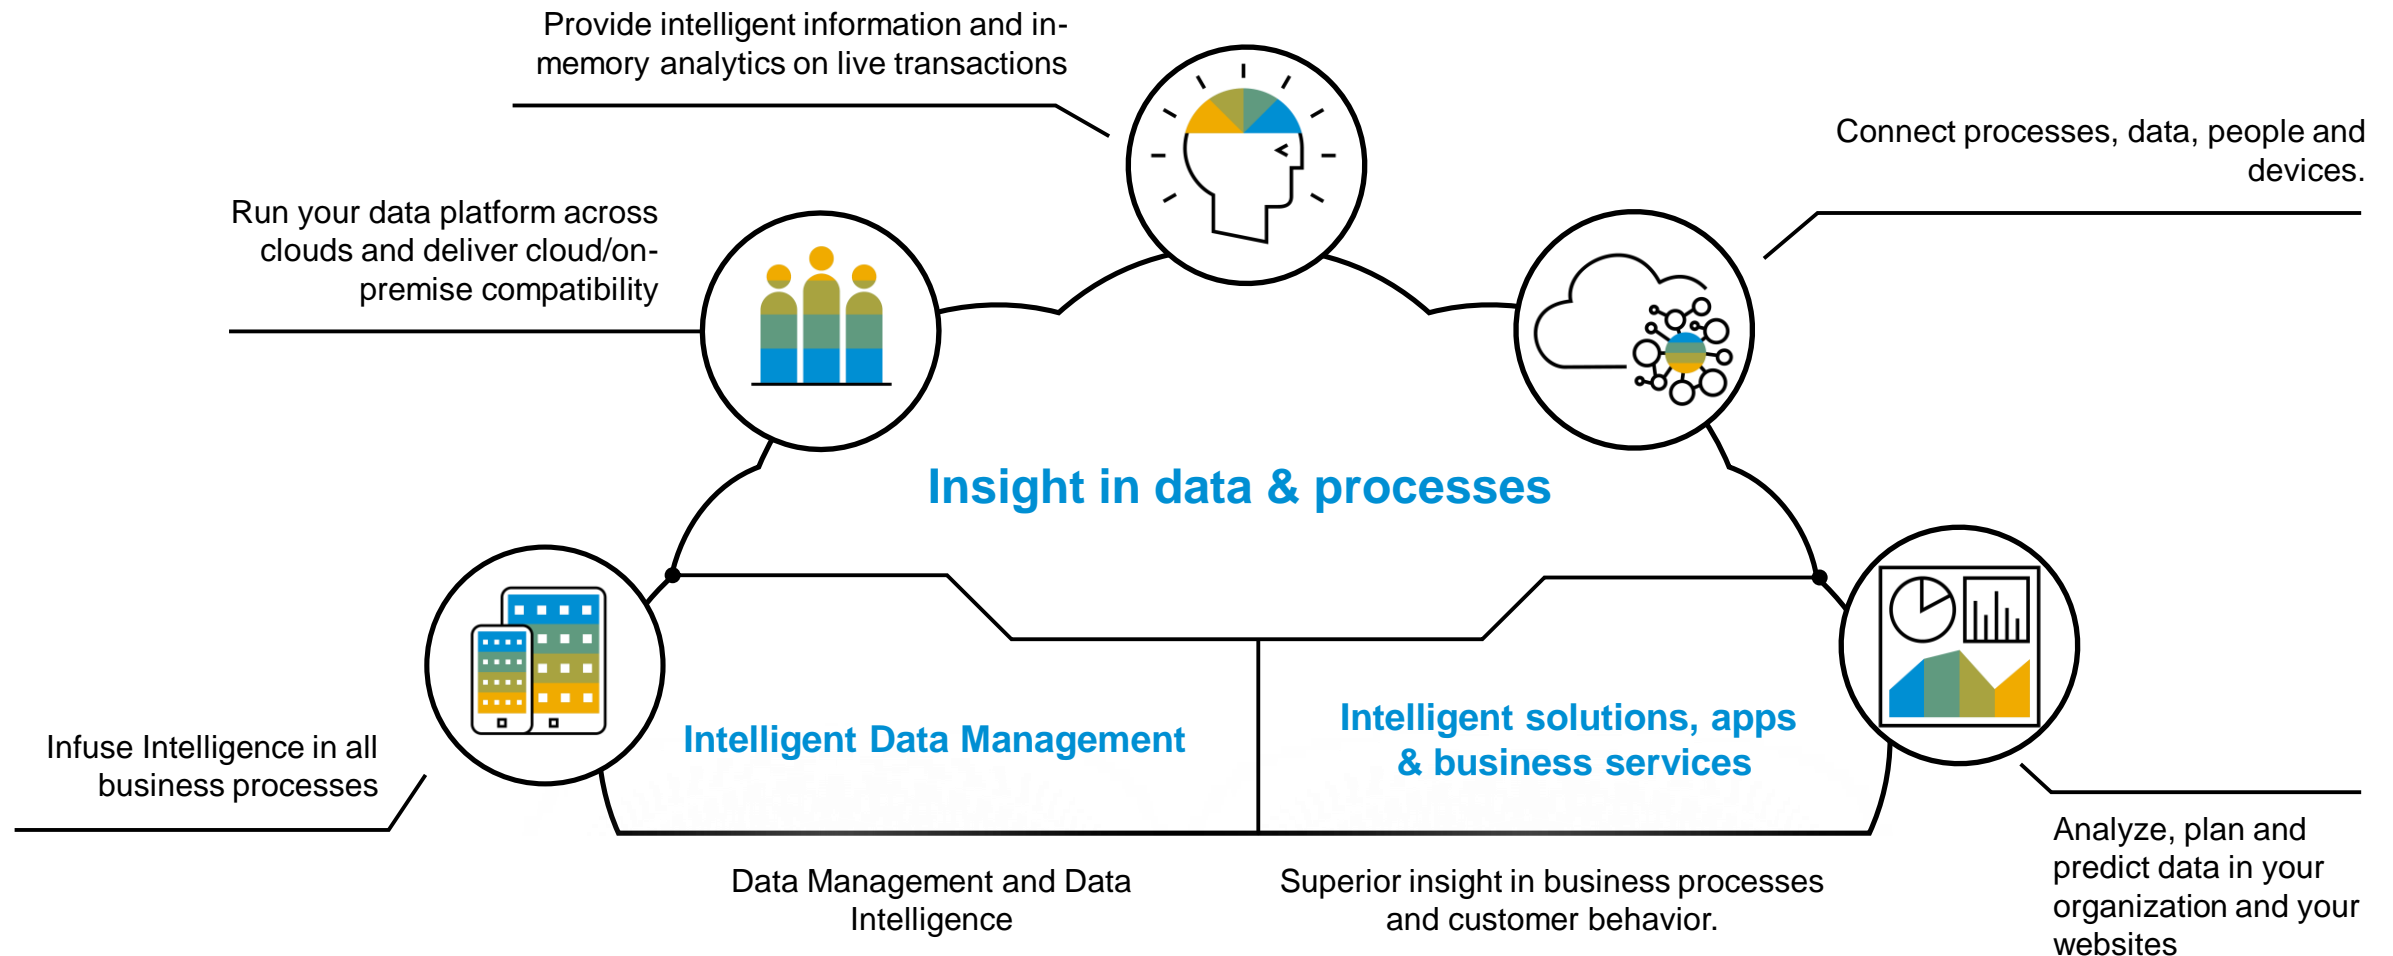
Provide intelligent information and in-memory analytics on live transactions

Run your data platform across clouds and deliver cloud/on-premise compatibility

Connect processes, data, people and devices.

Insight in data & processes

Infuse Intelligence in all business processes

Intelligent Data Management

Intelligent solutions, apps & business services

Analyze, plan and predict data in your organization and your websites

Data Management and Data Intelligence

Superior insight in business processes and customer behavior.